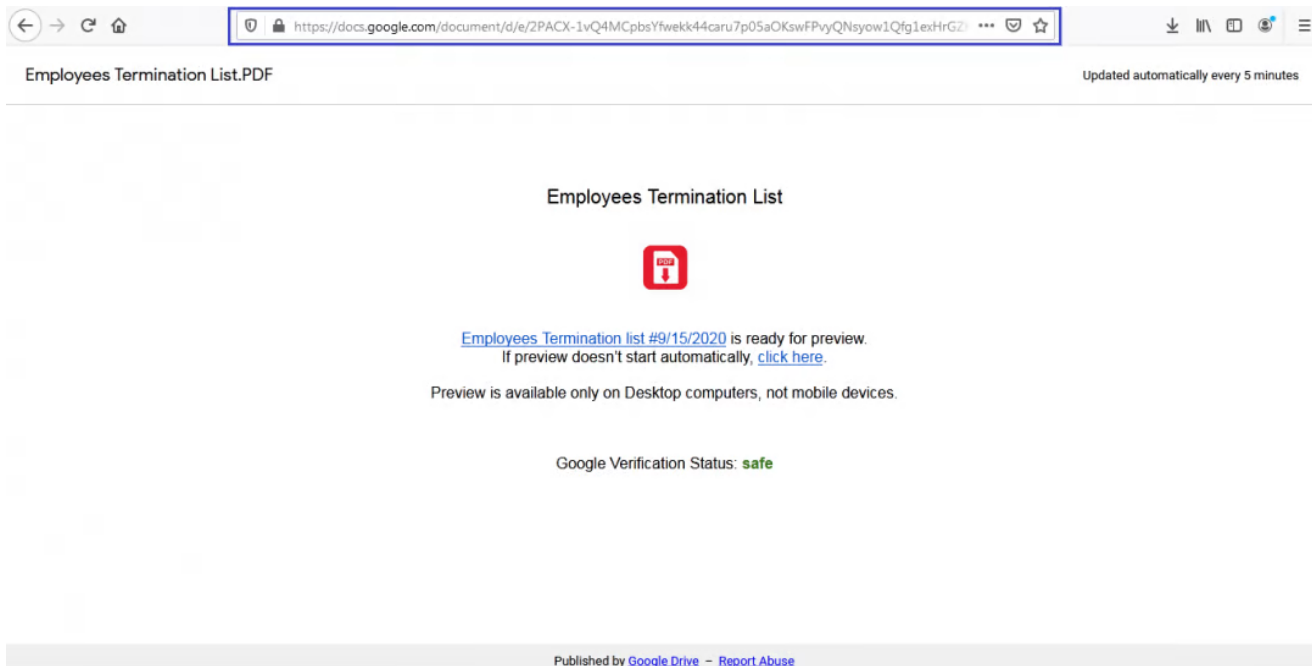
https://docs.google.com/document/d/e/2PACX-1vQ4MCpbsYfwekk44caru7p05aOKswFPvyQNsyow1Qfg1exHrGZ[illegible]

Employees Termination List.PDF

Updated automatically every 5 minutes

Employees Termination List

PDF

Employees Termination list #9/15/2020 is ready for preview.
If preview doesn't start automatically, click here.

Preview is available only on Desktop computers, not mobile devices.

Google Verification Status: safe

Published by Google Drive – Report Abuse